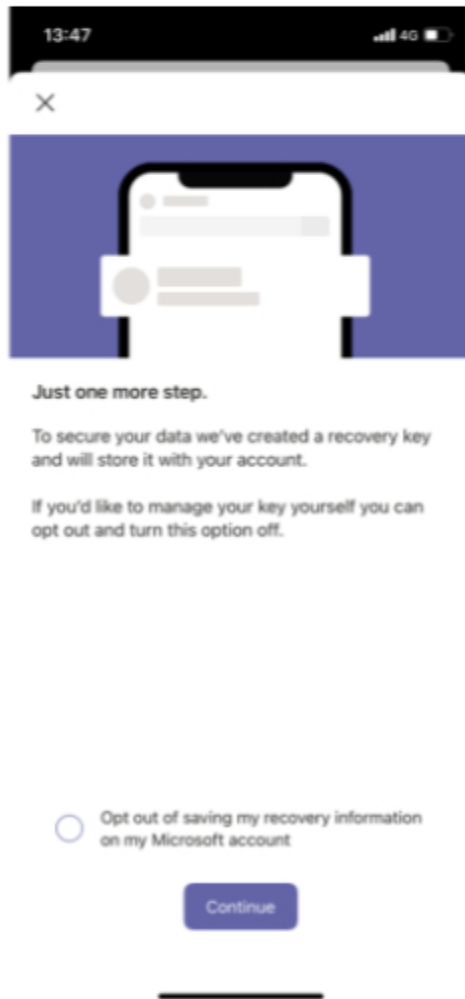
13:47

4G

Just one more step.

To secure your data we've created a recovery key and will store it with your account.

If you'd like to manage your key yourself you can opt out and turn this option off.

Opt out of saving my recovery information on my Microsoft account

Continue